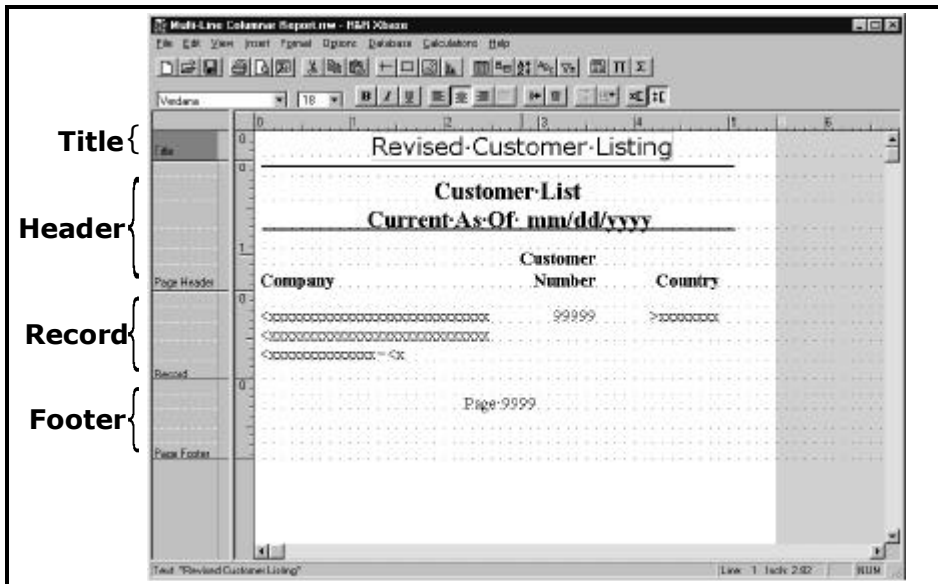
Multi-Line Columnar Report.rw - R&R Xbase

File Edit View Insert Format Options Database Calculations Help

Verdana 18

Title

Header

Record

Footer

Title

Page Header

Record

Page Footer

Revised·Customer·Listing

Customer·List

Current·As·Of· mm/dd/yyyy

Customer

Company

Number

Country

<xxxxxxxxxxxxxxxxxxxxxxxxxxxxxx 99999 >xxxxxxxx

<xxxxxxxxxxxxxxxxxxxxxxxxxxxxxx

<xxxxxxxxxxxxxxx ~ <x

Page·9999

Text: "Revised Customer Listing"

Line: 1 Inch: 2.92

NUM